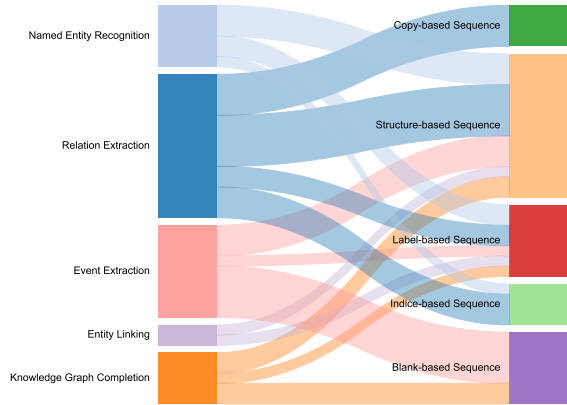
Named Entity Recognition

Relation Extraction

Event Extraction

Entity Linking

Knowledge Graph Completion

Copy-based Sequence

Structure-based Sequence

Label-based Sequence

Indice-based Sequence

Blank-based Sequence